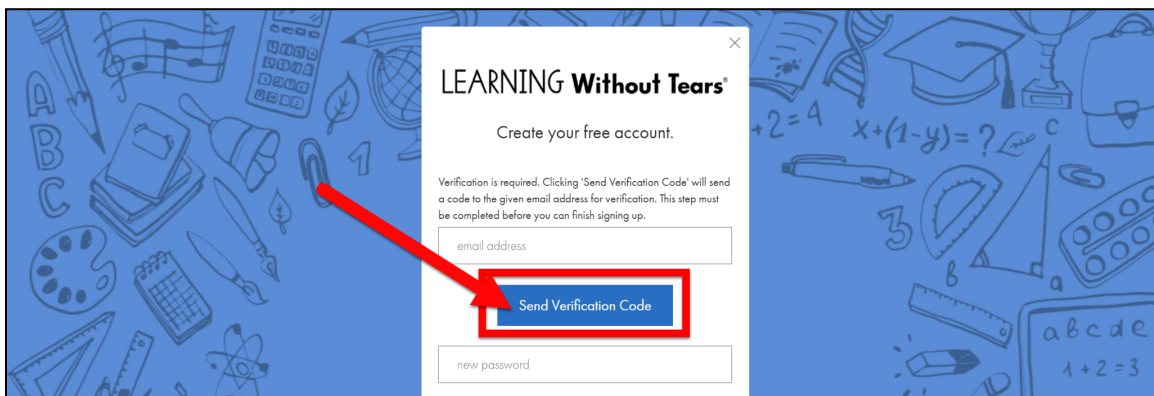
LEARNING Without Tears®

Create your free account.

Verification is required. Clicking 'Send Verification Code' will send a code to the given email address for verification. This step must be completed before you can finish signing up.

email address

Send Verification Code

new password

A
B
C
1
+2 = 4
$x+(1-y)=?$
C
3
6
a
abcde
$1+2=3$